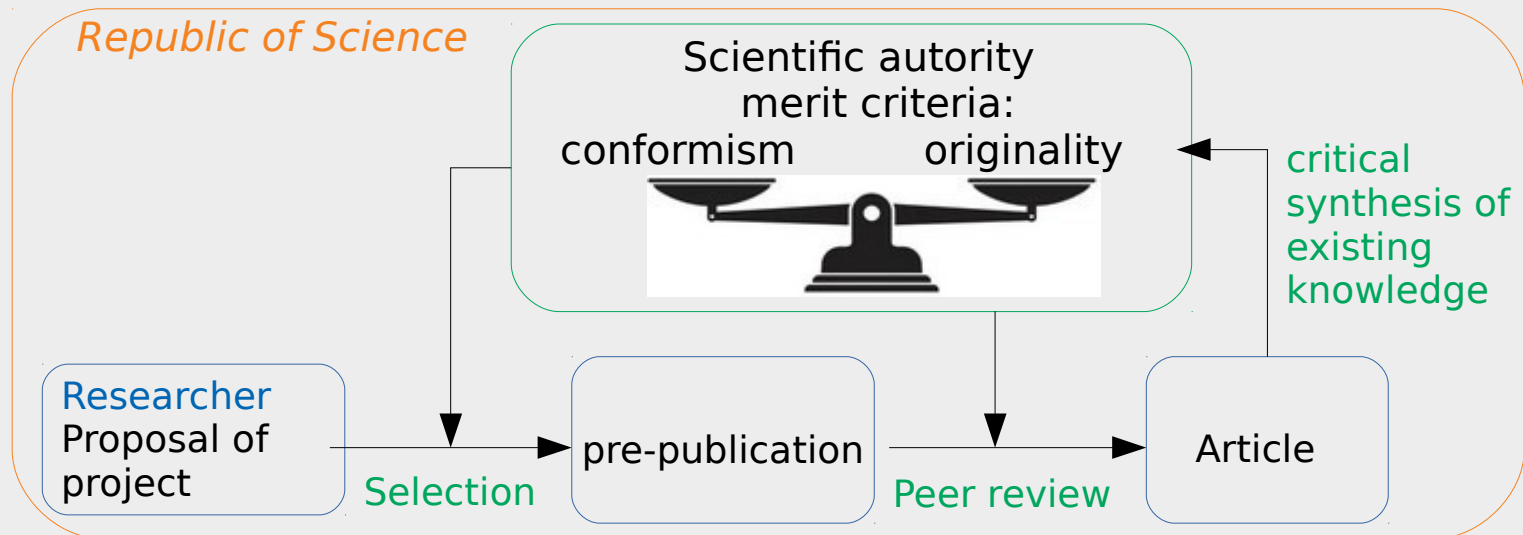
Republic of Science

Scientific autority merit criteria:
conformism originality

critical synthesis of existing knowledge

Researcher
Proposal of project

Selection

pre-publication

Peer review

Article